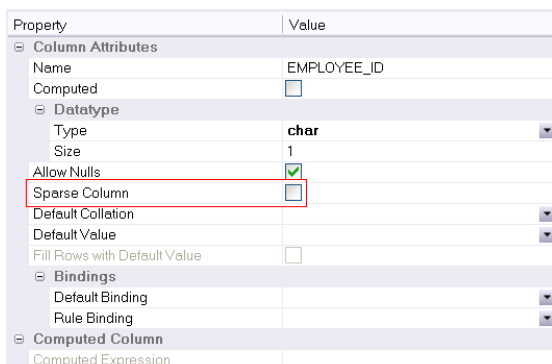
| Property | Value |
|---|---|
| ⊟ Column Attributes | |
| Name | EMPLOYEE_ID |
| Computed | |
| ⊟ Datatype | |
| Type | char |
| Size | 1 |
| Allow Nulls | ✓ |
| Sparse Column | |
| Default Collation | |
| Default Value | |
| Fill Rows with Default Value | |
| ⊟ Bindings | |
| Default Binding | |
| Rule Binding | |
| ⊟ Computed Column | |
| Computed Expression | |